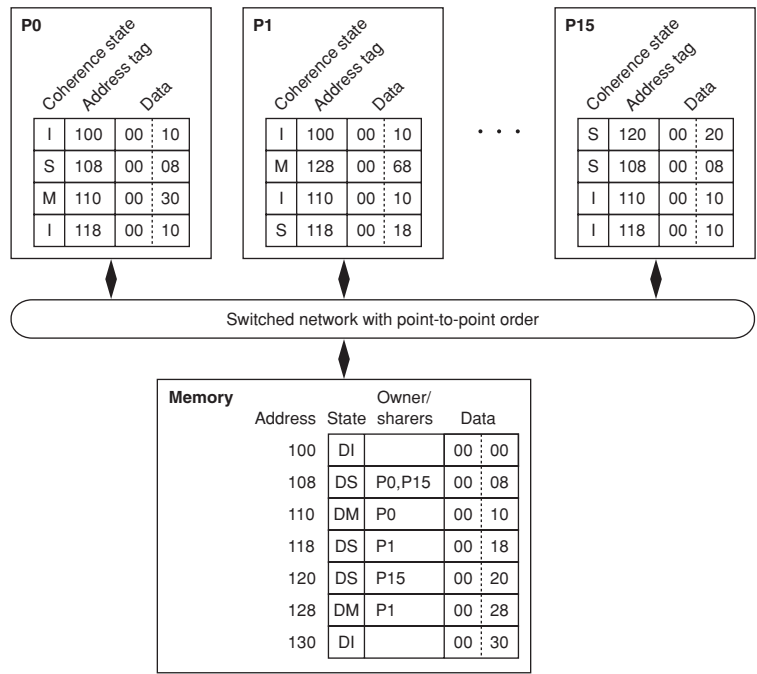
P0

Coherence state
Address tag
Data

| | | | |
|---|---|---|---|
| I | 100 | 00 | 10 |
| S | 108 | 00 | 08 |
| M | 110 | 00 | 30 |
| I | 118 | 00 | 10 |

P1

Coherence state
Address tag
Data

| | | | |
|---|---|---|---|
| I | 100 | 00 | 10 |
| M | 128 | 00 | 68 |
| I | 110 | 00 | 10 |
| S | 118 | 00 | 18 |

. . .

P15

Coherence state
Address tag
Data

| | | | |
|---|---|---|---|
| S | 120 | 00 | 20 |
| S | 108 | 00 | 08 |
| I | 110 | 00 | 10 |
| I | 118 | 00 | 10 |

Switched network with point-to-point order

Memory

| Address | State | Owner/ sharers | Data | |
|---|---|---|---|---|
| 100 | DI | | 00 | 00 |
| 108 | DS | P0,P15 | 00 | 08 |
| 110 | DM | P0 | 00 | 10 |
| 118 | DS | P1 | 00 | 18 |
| 120 | DS | P15 | 00 | 20 |
| 128 | DM | P1 | 00 | 28 |
| 130 | DI | | 00 | 30 |